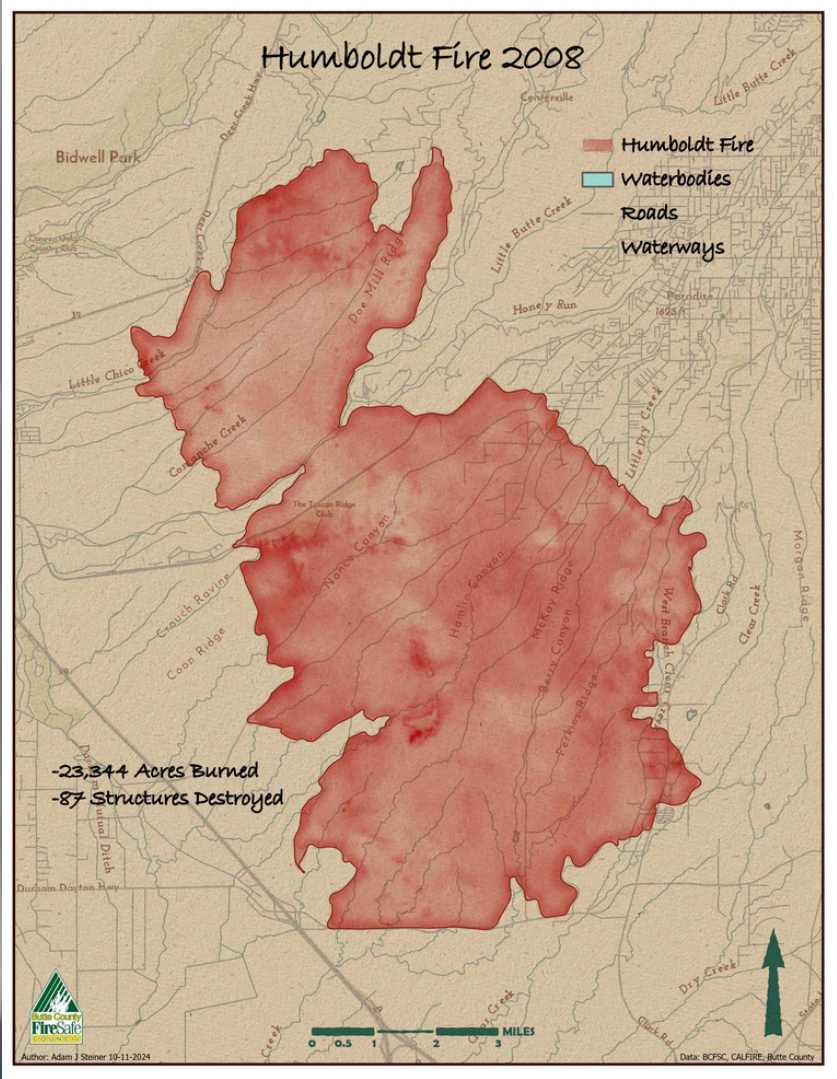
Humboldt Fire 2008

Humboldt Fire
Waterbodies
Roads
Waterways

Bidwell Park
Deer Creek Hwy
Centerville
Little Butte Creek
Canyon Oaks Country Club
Doe Mill Ridge
Little Butte Creek
Honey Run
Paradise
Little Chico Creek
Comanche Creek
Little Dry Creek
The Tuscan Ridge Club
Nance Canyon
Crouch Ravine
Coon Ridge
Hamlin Canyon
McKay Ridge
Berry Canyon
Pershin Ridge
West Branch Clear Creek
Clark Rd
Clear Creek
Morgan Ridge

-23,344 Acres Burned
-87 Structures Destroyed

Mutual Ditch
Durham Dayton Hwy
Dry Creek
Clark Rd
Creek

0 0.5 1 2 3 MILES

Butte County FireSafe Council
Author: Adam J Steiner 10-11-2024
Data: BCFSC, CALFIRE, Butte County